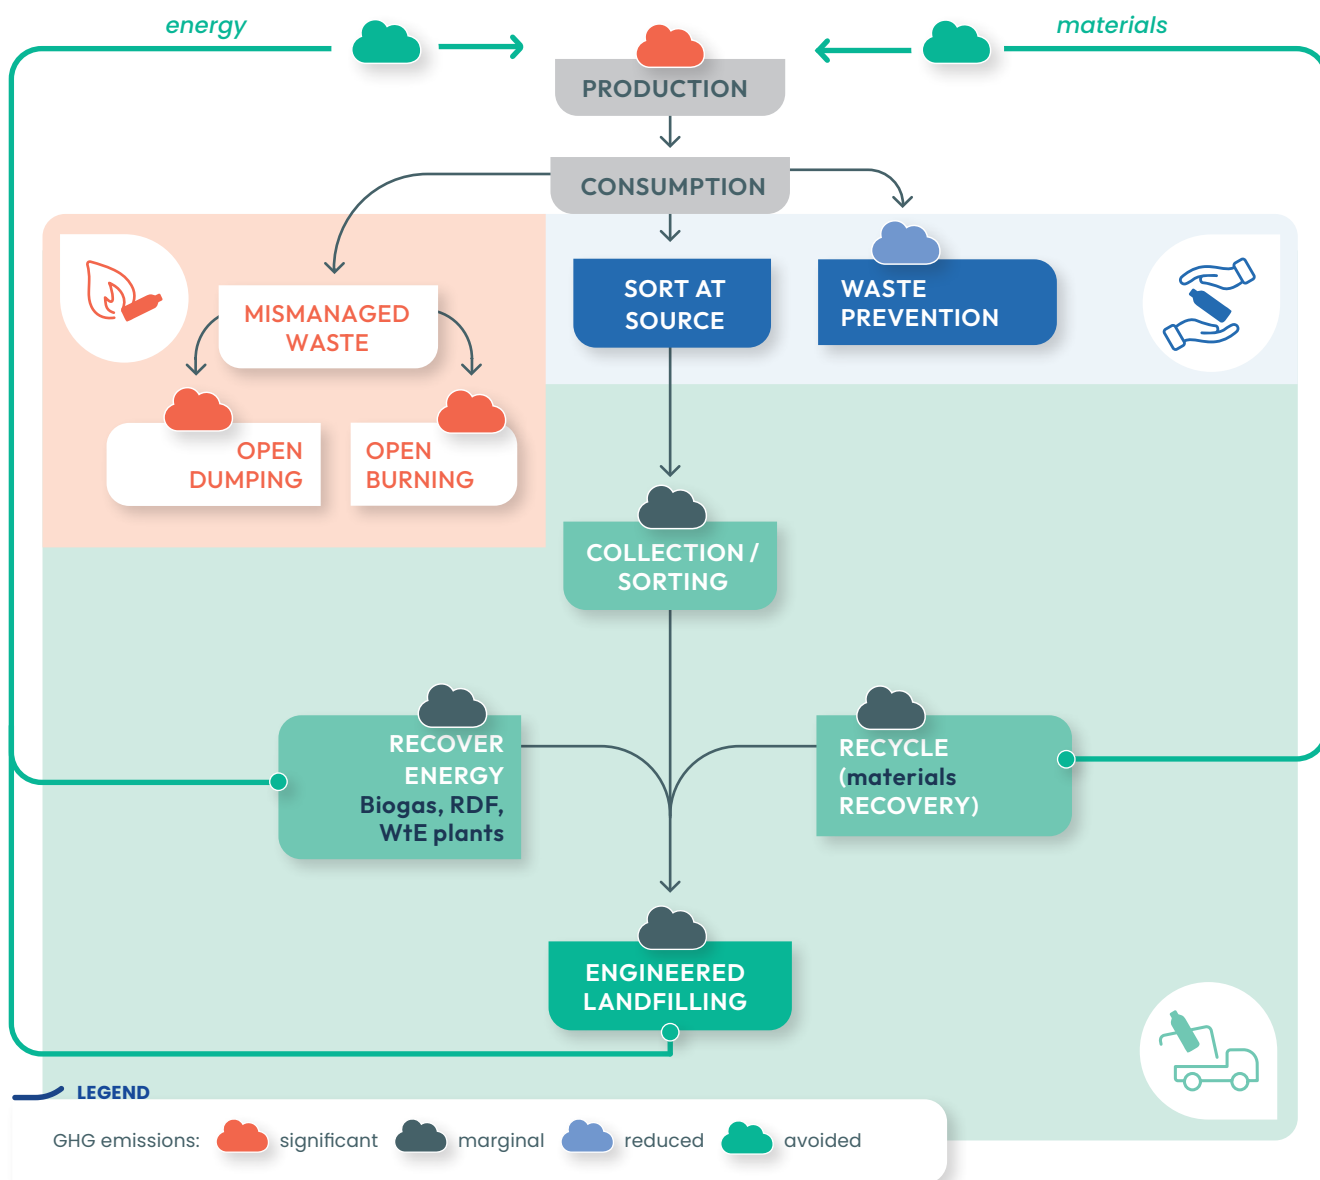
energy

materials

PRODUCTION

CONSUMPTION

MISMANAGED WASTE

OPEN DUMPING

OPEN BURNING

SORT AT SOURCE

WASTE PREVENTION

COLLECTION / SORTING

RECOVER ENERGY Biogas, RDF, WtE plants

RECYCLE (materials RECOVERY)

ENGINEERED LANDFILLING

LEGEND

GHG emissions: significant marginal reduced avoided